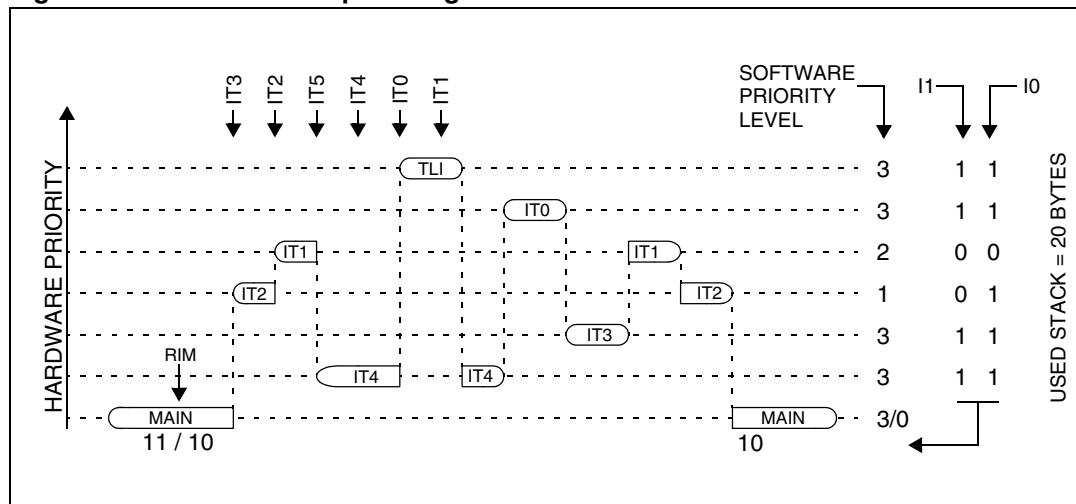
IT3 IT2 IT5 IT4 IT0 IT1

SOFTWARE PRIORITY LEVEL

I1 I0

HARDWARE PRIORITY

TLI
IT0
IT1
IT2
IT3
IT4
IT4
RIM
MAIN
11 / 10
IT1
IT2
MAIN
10

| SOFTWARE PRIORITY LEVEL | I1 | I0 |
|---|---|---|
| 3 | 1 | 1 |
| 3 | 1 | 1 |
| 2 | 0 | 0 |
| 1 | 0 | 1 |
| 3 | 1 | 1 |
| 3 | 1 | 1 |
| 3/0 | | |

USED STACK = 20 BYTES